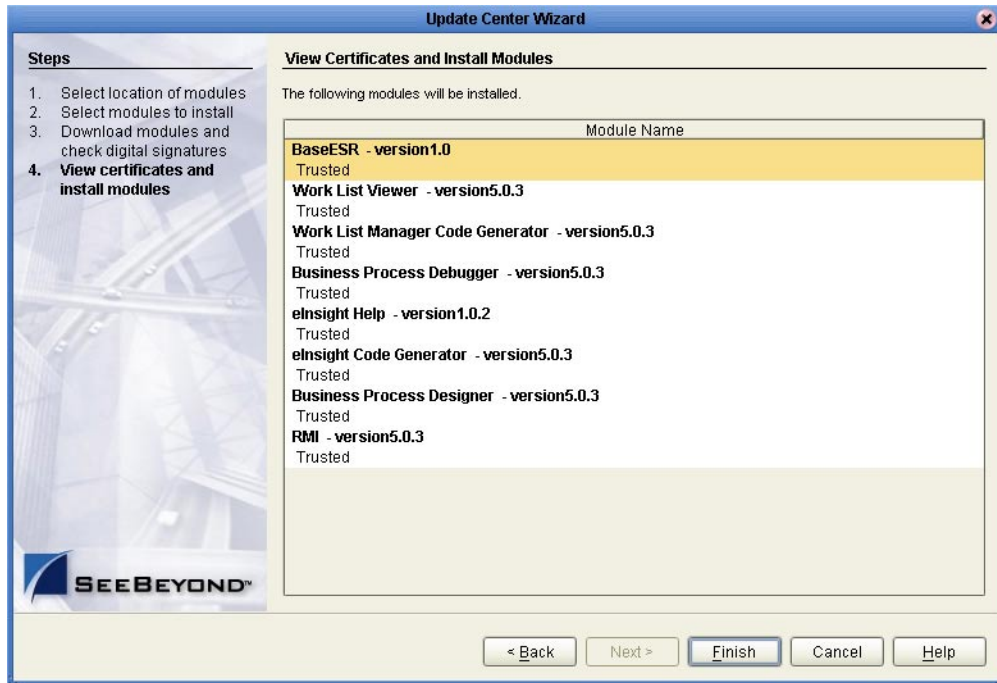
Update Center Wizard

Steps

1. Select location of modules
2. Select modules to install
3. Download modules and check digital signatures
4. View certificates and install modules

SEEBEYOND™

View Certificates and Install Modules

The following modules will be installed.

| Module Name |
|---|
| BaseESR - version1.0 |
| Trusted |
| Work List Viewer - version5.0.3 |
| Trusted |
| Work List Manager Code Generator - version5.0.3 |
| Trusted |
| Business Process Debugger - version5.0.3 |
| Trusted |
| eInsight Help - version1.0.2 |
| Trusted |
| eInsight Code Generator - version5.0.3 |
| Trusted |
| Business Process Designer - version5.0.3 |
| Trusted |
| RMI - version5.0.3 |
| Trusted |

< Back | Next > | Finish | Cancel | Help